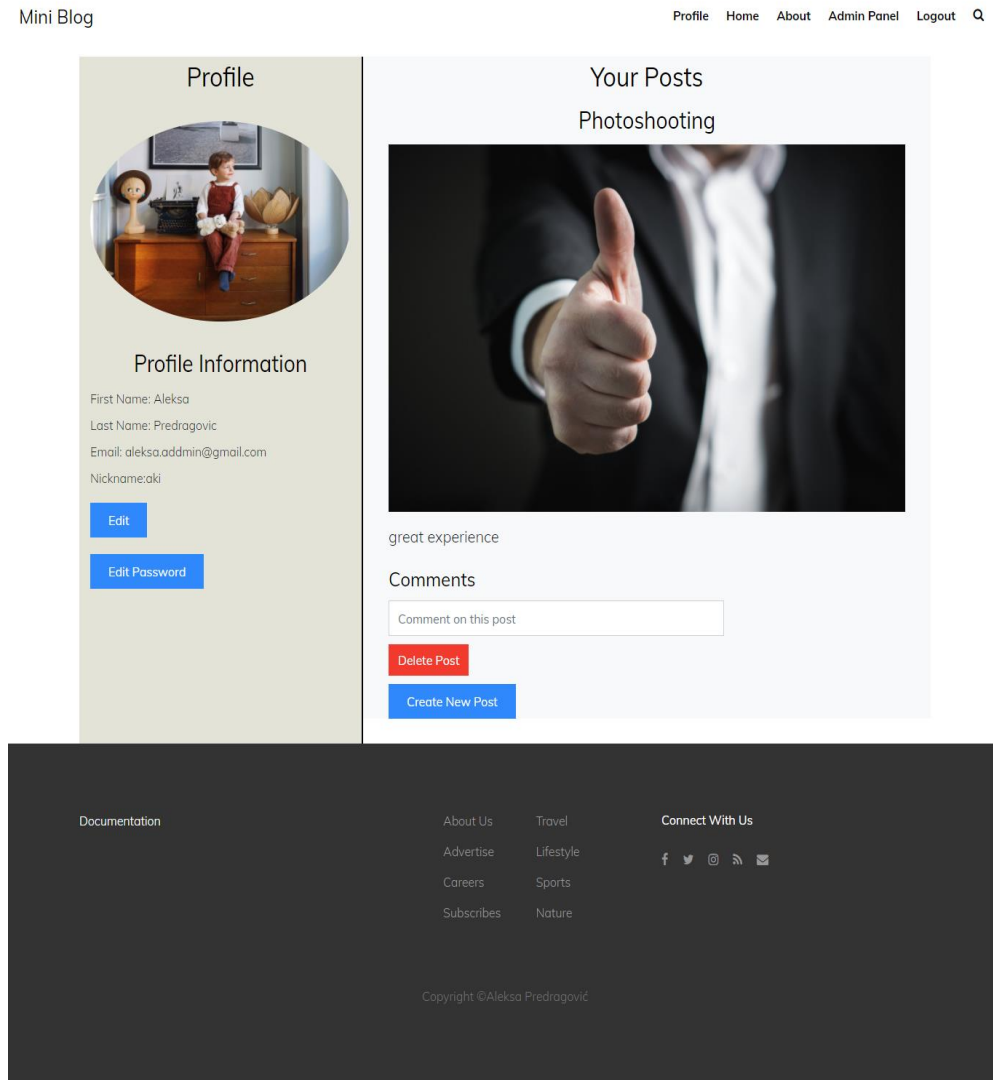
Mini Blog

Profile Home About Admin Panel Logout

Profile

Profile Information

First Name: Aleksa

Last Name: Predragovic

Email: aleksa.addmin@gmail.com

Nickname:aki

Edit

Edit Password

Your Posts

Photoshooting

great experience

Comments

Comment on this post

Delete Post

Create New Post

Documentation

About Us
Advertise
Careers
Subscribes

Travel
Lifestyle
Sports
Nature

Connect With Us

Copyright ©Aleksa Predragović